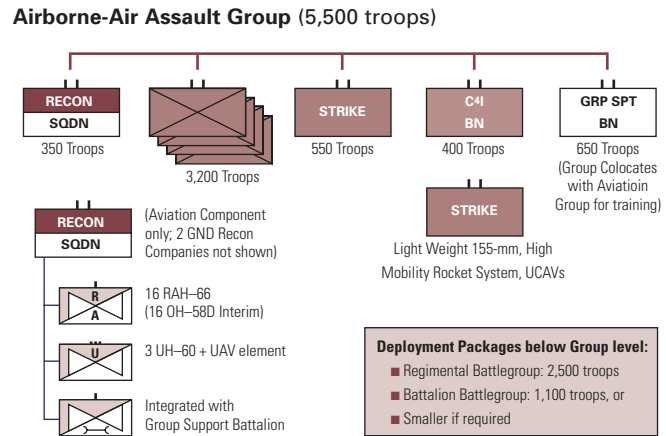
**Airborne-Air Assault Group** (5,500 troops)

RECON
SQDN
350 Troops

3,200 Troops

STRIKE
550 Troops

C⁴I
BN
400 Troops

GRP SPT
BN
650 Troops (Group Colocates with Aviatioin Group for training)

STRIKE
Light Weight 155-mm, High Mobility Rocket System, UCAVs

RECON
SQDN
(Aviation Component only; 2 GND Recon Companies not shown)

R
A
16 RAH–66 (16 OH–58D Interim)

U
3 UH–60 + UAV element

Integrated with Group Support Battalion

**Deployment Packages below Group level:**
- Regimental Battlegroup: 2,500 troops
- Battalion Battlegroup: 1,100 troops, or
- Smaller if required